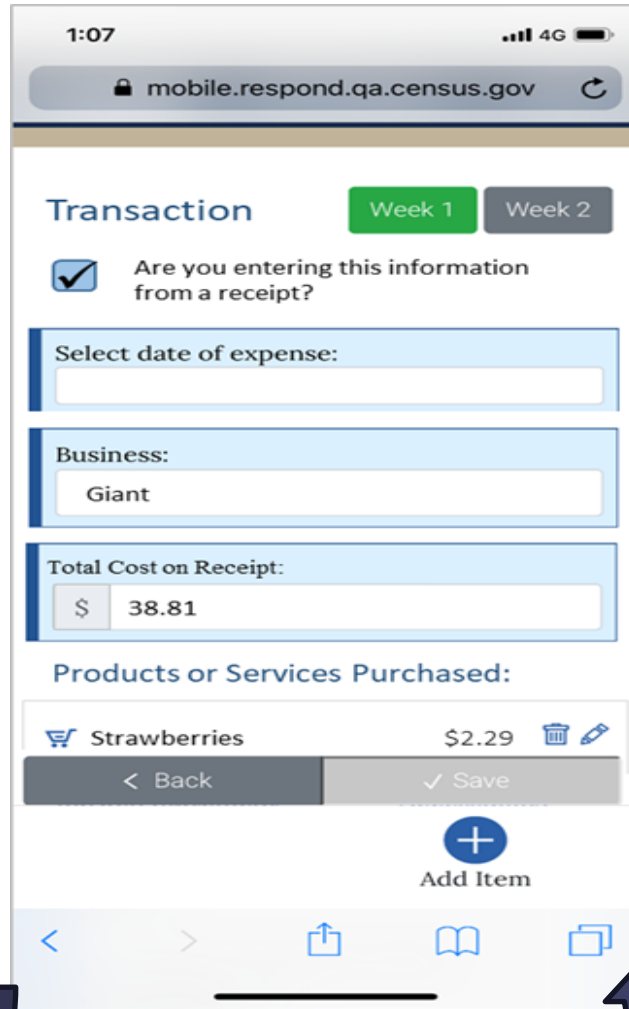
1:07

4G

mobile.respond.qa.census.gov

Transaction

Week 1

Week 2

Are you entering this information from a receipt?

Select date of expense:

Business:

Giant

Total Cost on Receipt:

$

38.81

Products or Services Purchased:

Strawberries

$2.29

< Back

✓ Save

Add Item